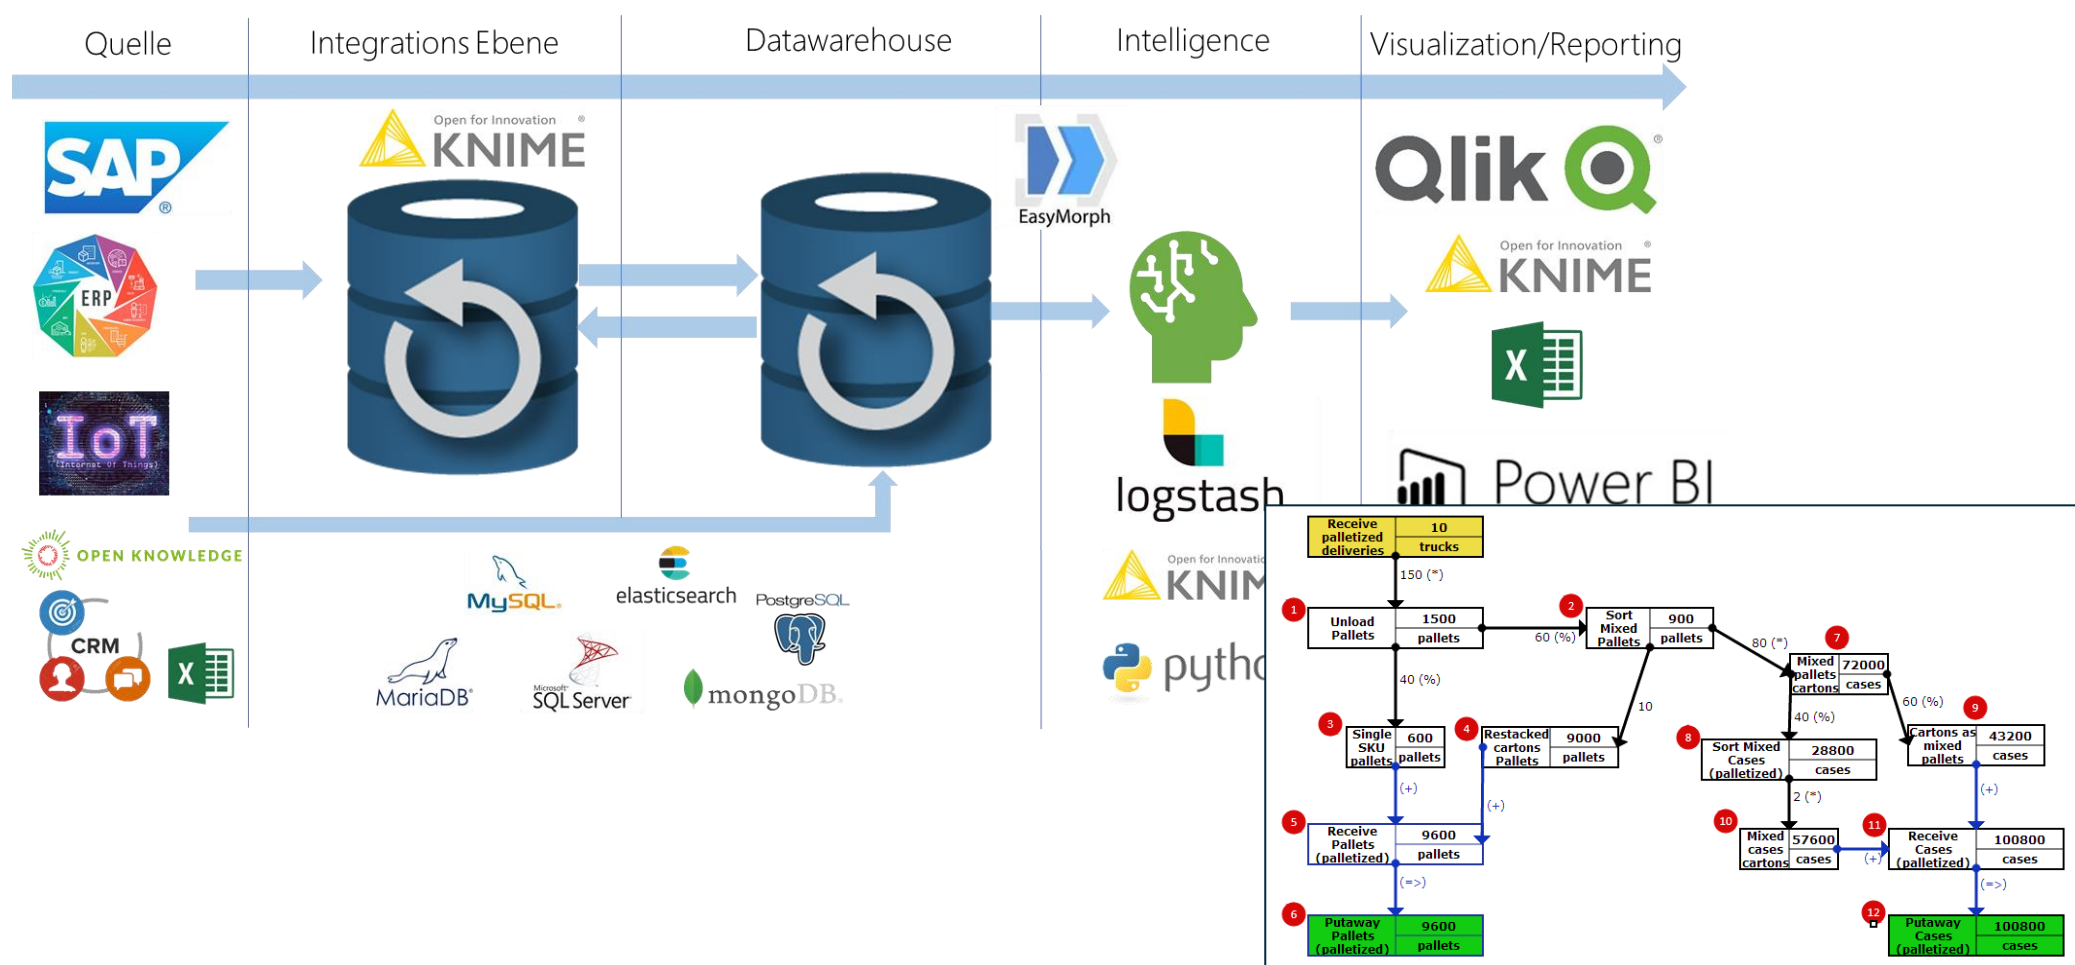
Quelle

Integrations Ebene

Datawarehouse

Intelligence

Visualization/Reporting

SAP

ERP

IoT
(Internet Of Things)

OPEN KNOWLEDGE

CRM

Open for Innovation KNIME

MySQL

elasticsearch

PostgreSQL

MariaDB

SQL Server

mongoDB

EasyMorph

logstash

Open for Innovati KNIM

pytho

Qlik

Open for Innovation KNIME

Power BI

| Receive palletized deliveries | 10 trucks |
|---|---|

150 (*)

1

| Unload Pallets | 1500 pallets |
|---|---|

60 (%)

2

| Sort Mixed Pallets | 900 pallets |
|---|---|

80 (*)

7

| Mixed pallets cartons | 72000 cases |
|---|---|

40 (%)

10

60 (%)

3

| Single SKU pallets | 600 pallets |
|---|---|

4

| Restacked cartons Pallets | 9000 pallets |
|---|---|

8

| Sort Mixed Cases (palletized) | 28800 cases |
|---|---|

40 (%)

9

| Cartons as mixed pallets | 43200 cases |
|---|---|

(+)

(+)

2 (*)

(+)

5

| Receive Pallets (palletized) | 9600 pallets |
|---|---|

10

| Mixed cases cartons | 57600 cases |
|---|---|

(+)

11

| Receive Cases (palletized) | 100800 cases |
|---|---|

(=>)

(=>)

6

| Putaway Pallets (palletized) | 9600 pallets |
|---|---|

12

| Putaway Cases (palletized) | 100800 cases |
|---|---|